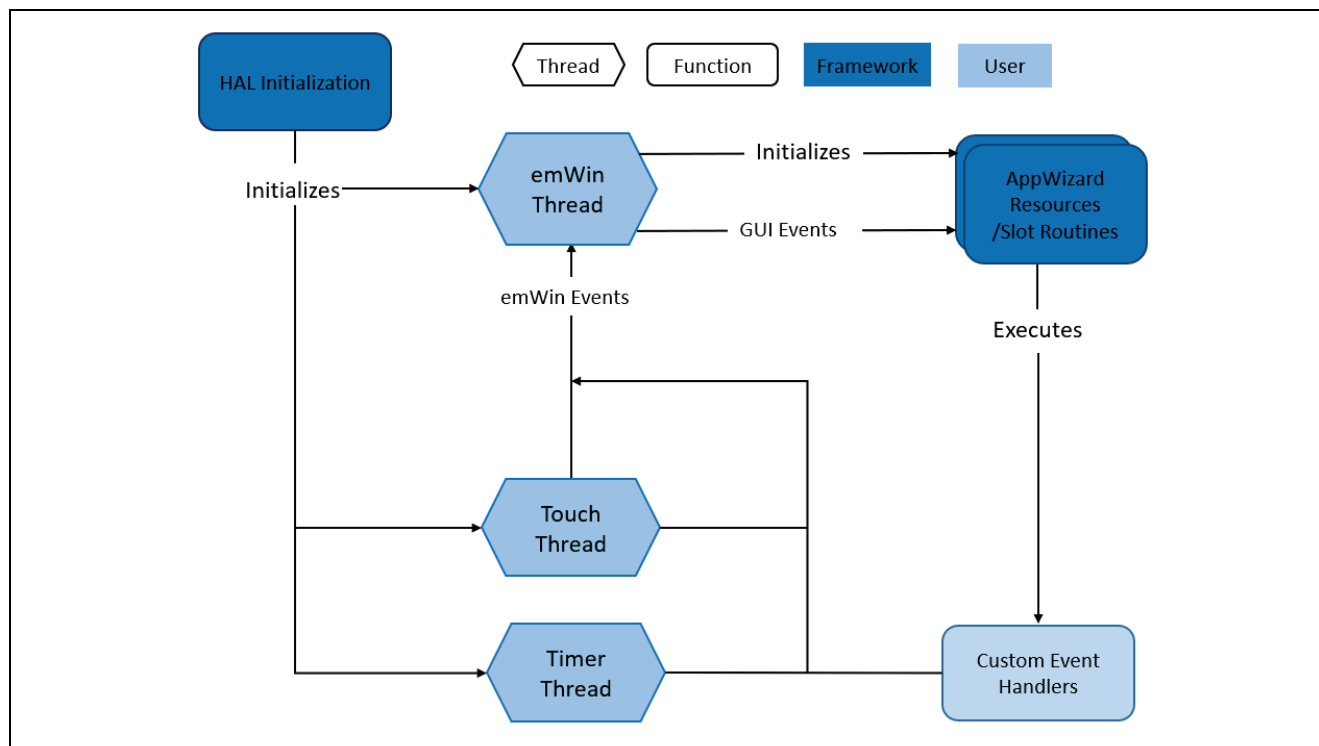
HAL Initialization

Thread

Function

Framework

User

Initializes

emWin Thread

Initializes

GUI Events

AppWizard Resources /Slot Routines

emWin Events

Executes

Touch Thread

Timer Thread

Custom Event Handlers